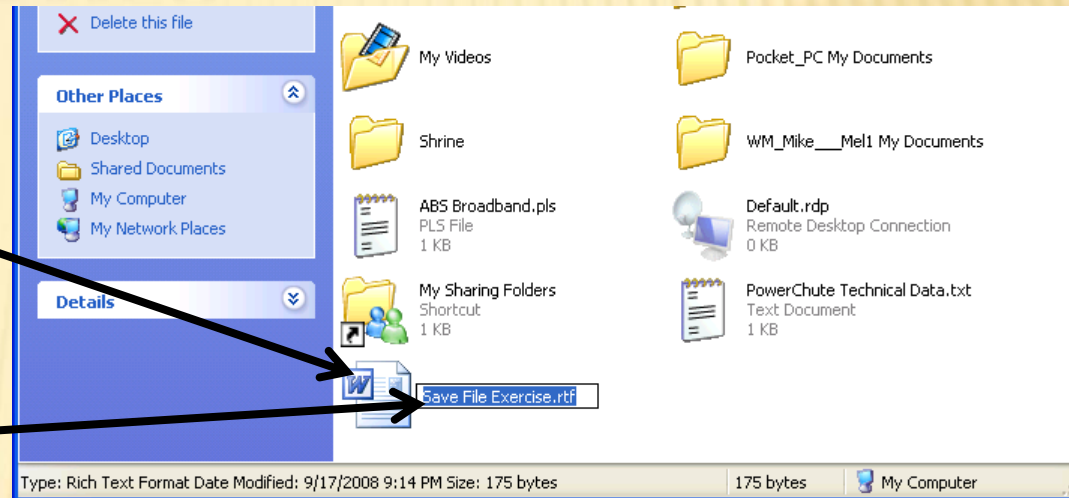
Delete this file

Other Places

Desktop
Shared Documents
My Computer
My Network Places

Details

My Videos

Pocket_PC My Documents

Shrine

WM_Mike___Mel1 My Documents

ABS Broadband.pls
PLS File
1 KB

Default.rdp
Remote Desktop Connection
0 KB

My Sharing Folders
Shortcut
1 KB

PowerChute Technical Data.txt
Text Document
1 KB

Save File Exercise.rtf

Type: Rich Text Format Date Modified: 9/17/2008 9:14 PM Size: 175 bytes | 175 bytes | My Computer